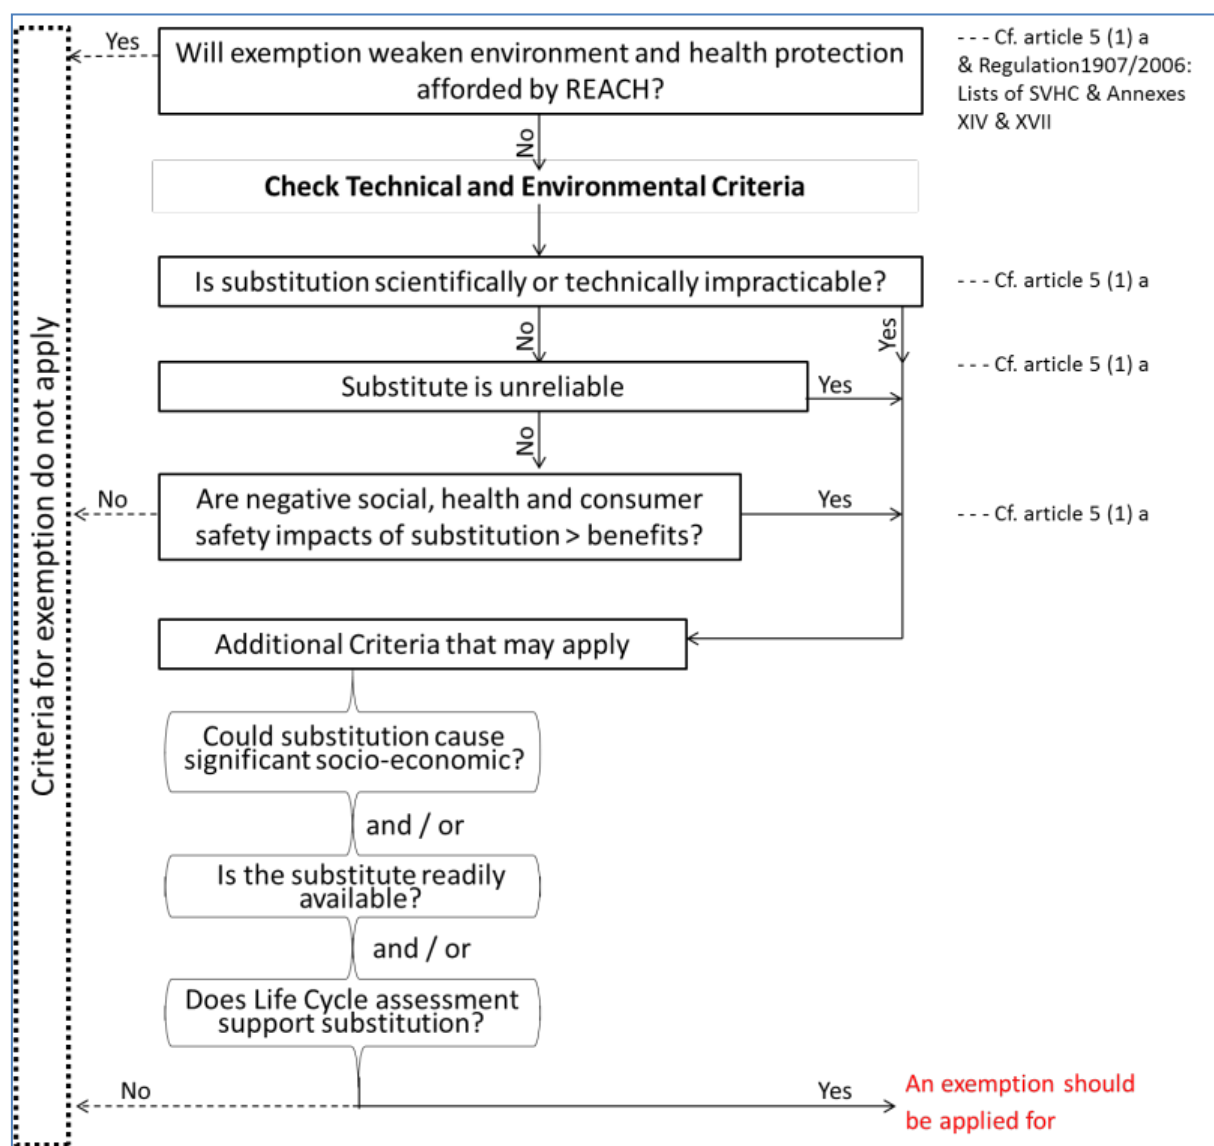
Criteria for exemption do not apply

Yes

Will exemption weaken environment and health protection afforded by REACH?

--- Cf. article 5 (1) a & Regulation1907/2006: Lists of SVHC & Annexes XIV & XVII

No

Check Technical and Environmental Criteria

Is substitution scientifically or technically impracticable?

--- Cf. article 5 (1) a

No

Yes

Substitute is unreliable

Yes

--- Cf. article 5 (1) a

No

No

Are negative social, health and consumer safety impacts of substitution > benefits?

Yes

--- Cf. article 5 (1) a

Additional Criteria that may apply

Could substitution cause significant socio-economic?

and / or

Is the substitute readily available?

and / or

Does Life Cycle assessment support substitution?

No

Yes

An exemption should be applied for